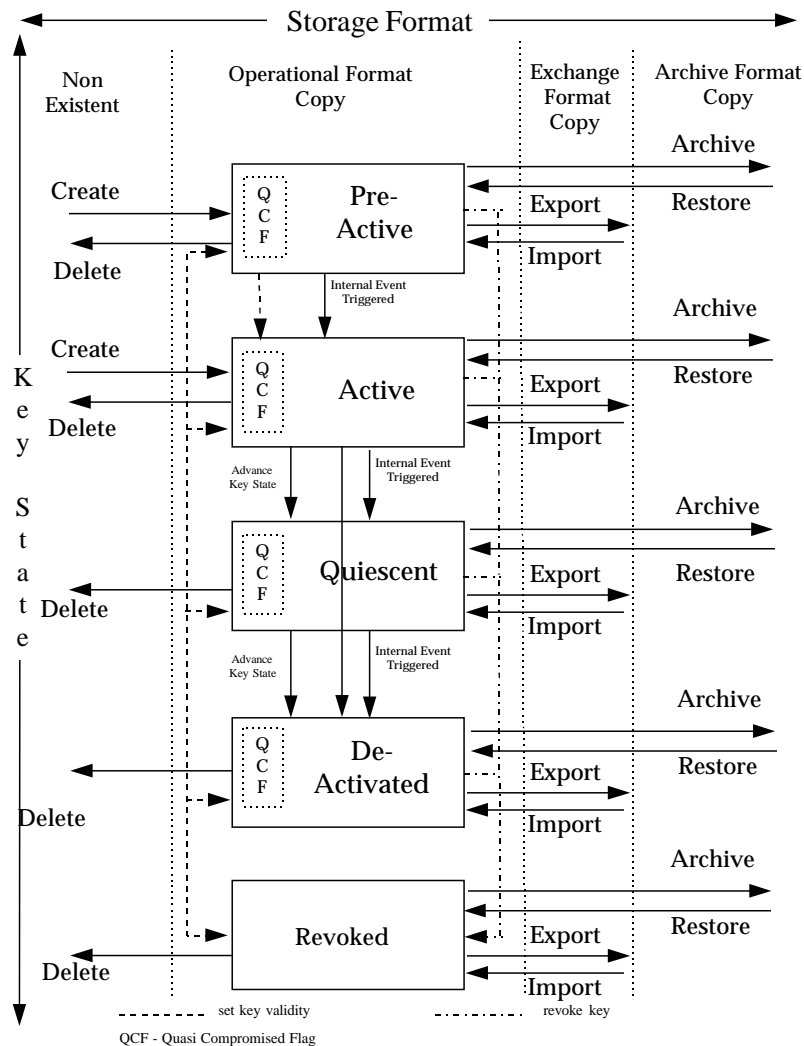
Storage Format

Non Existent

Operational Format Copy

Exchange Format Copy

Archive Format Copy

Key State

Create

Delete

Q C F

Pre-Active

Archive

Restore

Export

Import

Internal Event Triggered

Create

Delete

Q C F

Active

Archive

Restore

Export

Import

Advance Key State

Internal Event Triggered

Q C F

Quiescent

Delete

Archive

Restore

Export

Import

Advance Key State

Internal Event Triggered

Q C F

De-Activated

Delete

Archive

Restore

Export

Import

Revoked

Delete

Archive

Restore

Export

Import

set key validity

revoke key

QCF - Quasi Compromised Flag